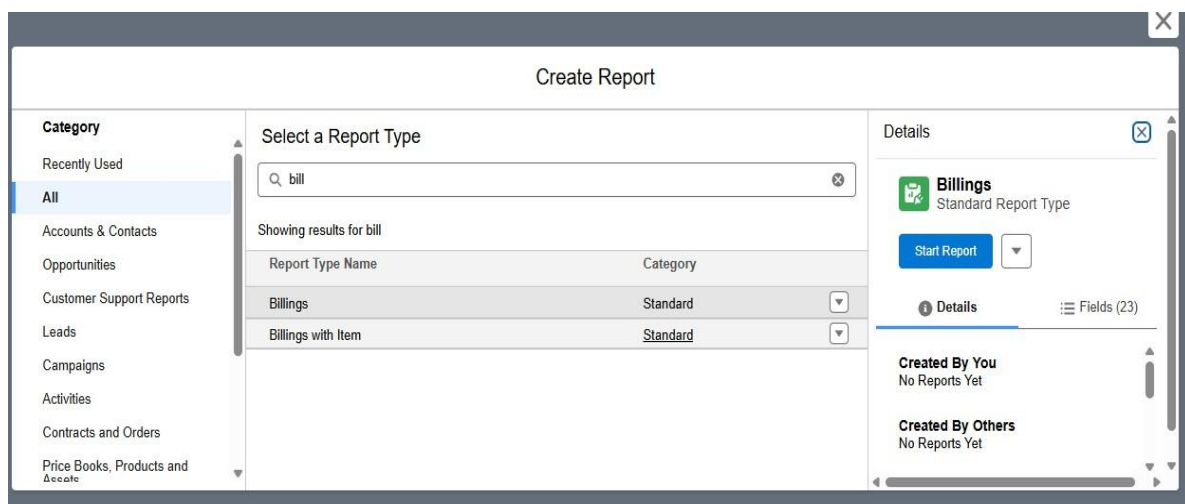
Create Report

Category
Recently Used
All
Accounts & Contacts
Opportunities
Customer Support Reports
Leads
Campaigns
Activities
Contracts and Orders
Price Books, Products and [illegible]

Select a Report Type

bill

Showing results for bill

| Report Type Name | Category |
|---|---|
| Billings | Standard |
| Billings with Item | Standard |

Details

Billings
Standard Report Type

Start Report

Details
Fields (23)

Created By You
No Reports Yet

Created By Others
No Reports Yet